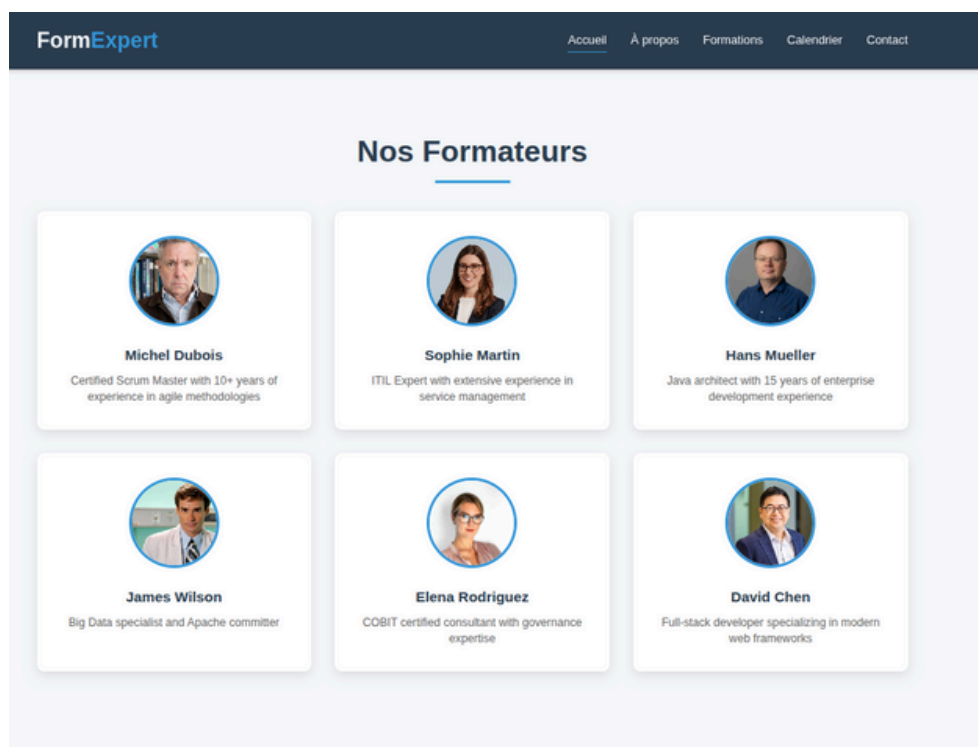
FormExpert

Accueil À propos Formations Calendrier Contact

Nos Formateurs

Michel Dubois

Certified Scrum Master with 10+ years of experience in agile methodologies

Sophie Martin

ITIL Expert with extensive experience in service management

Hans Mueller

Java architect with 15 years of enterprise development experience

James Wilson

Big Data specialist and Apache committer

Elena Rodriguez

COBIT certified consultant with governance expertise

David Chen

Full-stack developer specializing in modern web frameworks